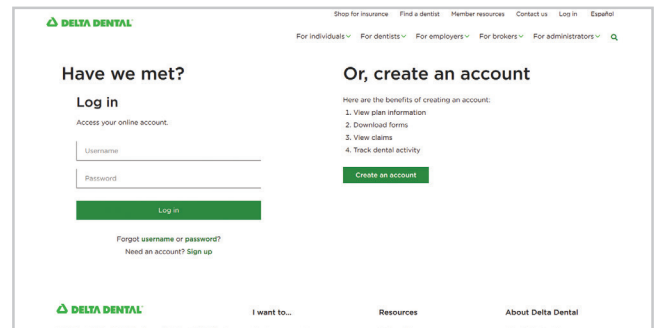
DELTA DENTAL

Shop for insurance Find a dentist Member resources Contact us Log in Español

For individuals For dentists For employers For brokers For administrators

Have we met?

Log in

Access your online account.

Username

Password

Log in

Forgot username or password?

Need an account? Sign up

Or, create an account

Here are the benefits of creating an account:

1. View plan information
2. Download forms
3. View claims
4. Track dental activity

Create an account

DELTA DENTAL

I want to...

Resources

About Delta Dental